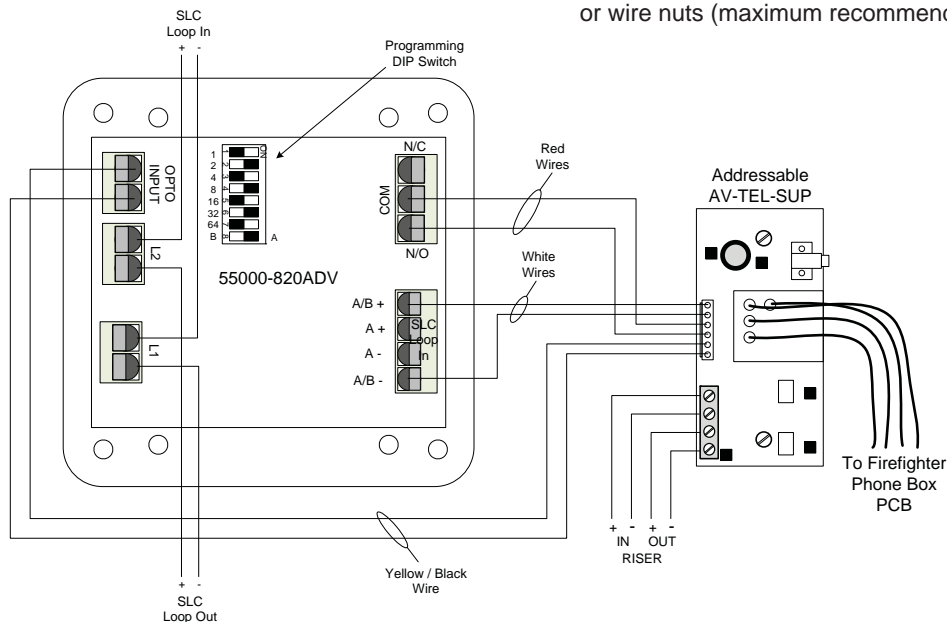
or wire nuts (maximum recommend

SLC
Loop In
+ -

Programming
DIP Switch

ON
1
2
4
8
16
32
64
B
A

OPTO
INPUT

L2

L1

55000-820ADV

N/C
COM
N/O

Red
Wires

White
Wires

A/B +
A +
A -
A/B -

SLC
Loop
In

Addressable
AV-TEL-SUP

To Firefighter
Phone Box
PCB

+ - + -
IN OUT
RISER

Yellow / Black
Wire

+ -
SLC
Loop Out